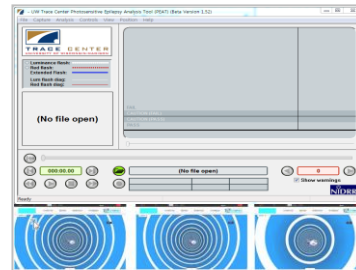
UW Trace Center Photosensitive Epilepsy Analysis Tool (PEAT) (Beta Version 1.51)

File Capture Analysis Controls View Position Help

TRACE CENTER

Luminance flash:
Red flash:
Extended flash:
Lum flash diag:
Red flash diag:

(No file open)

000:00.00

(No file open)

0

Show warnings

Ready